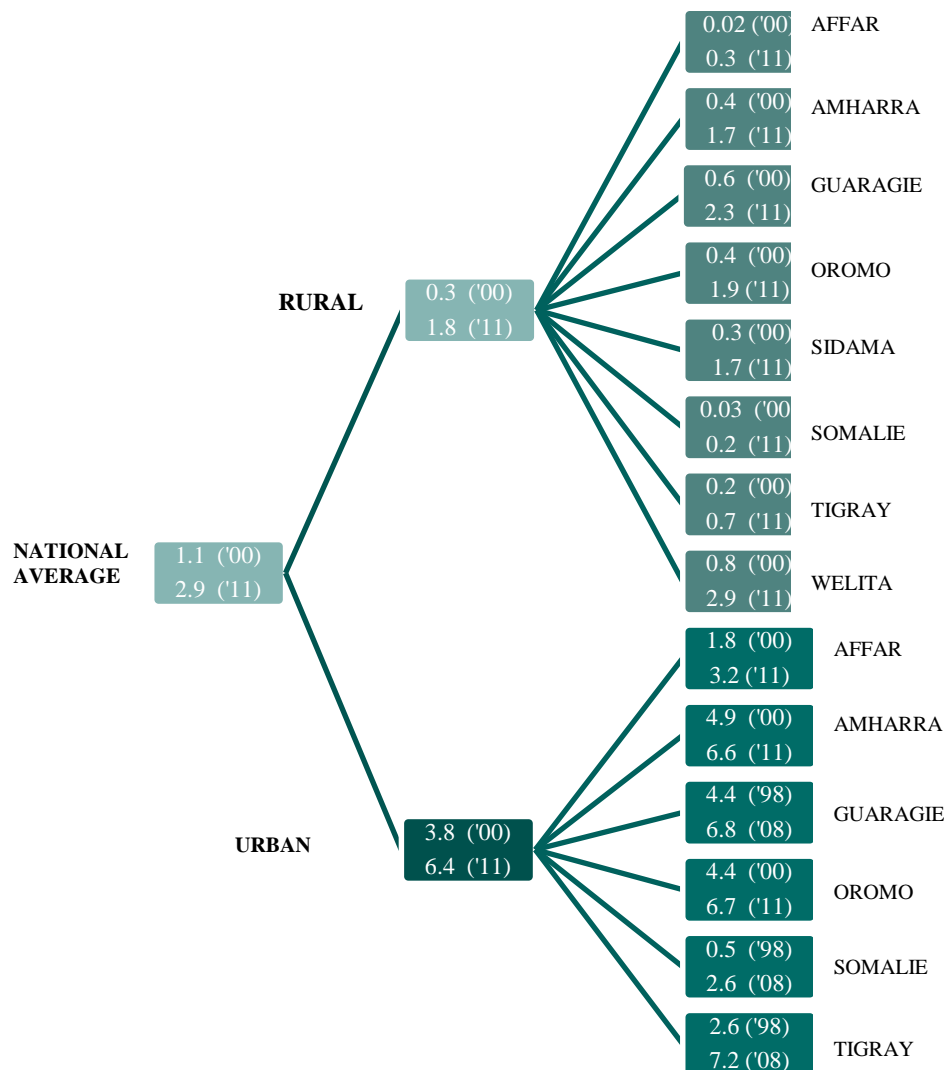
NATIONAL AVERAGE
1.1 ('00)
2.9 ('11)

RURAL
0.3 ('00)
1.8 ('11)

0.02 ('00)
0.3 ('11)
AFFAR

0.4 ('00)
1.7 ('11)
AMHARRA

0.6 ('00)
2.3 ('11)
GUARAGIE

0.4 ('00)
1.9 ('11)
OROMO

0.3 ('00)
1.7 ('11)
SIDAMA

0.03 ('00
0.2 ('11)
SOMALIE

0.2 ('00)
0.7 ('11)
TIGRAY

0.8 ('00)
2.9 ('11)
WELITA

URBAN
3.8 ('00)
6.4 ('11)

1.8 ('00)
3.2 ('11)
AFFAR

4.9 ('00)
6.6 ('11)
AMHARRA

4.4 ('98)
6.8 ('08)
GUARAGIE

4.4 ('00)
6.7 ('11)
OROMO

0.5 ('98)
2.6 ('08)
SOMALIE

2.6 ('98)
7.2 ('08)
TIGRAY